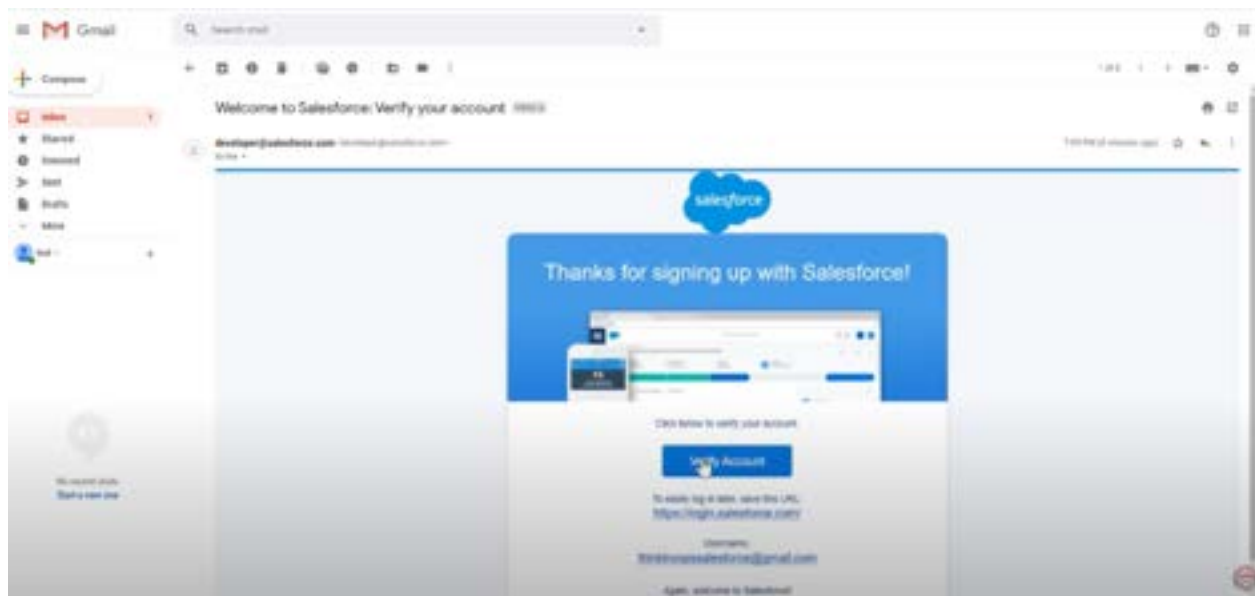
Gmail

Search mail

Compose

Inbox

Starred

Snoozed

Sent

Drafts

More

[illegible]

No recent chats
Start a new one

Welcome to Salesforce: Verify your account Inbox

developer@salesforce.com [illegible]
to me

salesforce

Thanks for signing up with Salesforce!

Click below to verify your account.

Verify Account

To easily log in later, save this URL:
https://login.salesforce.com/

Username:
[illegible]salesforce@gmail.com

Again, welcome to Salesforce!